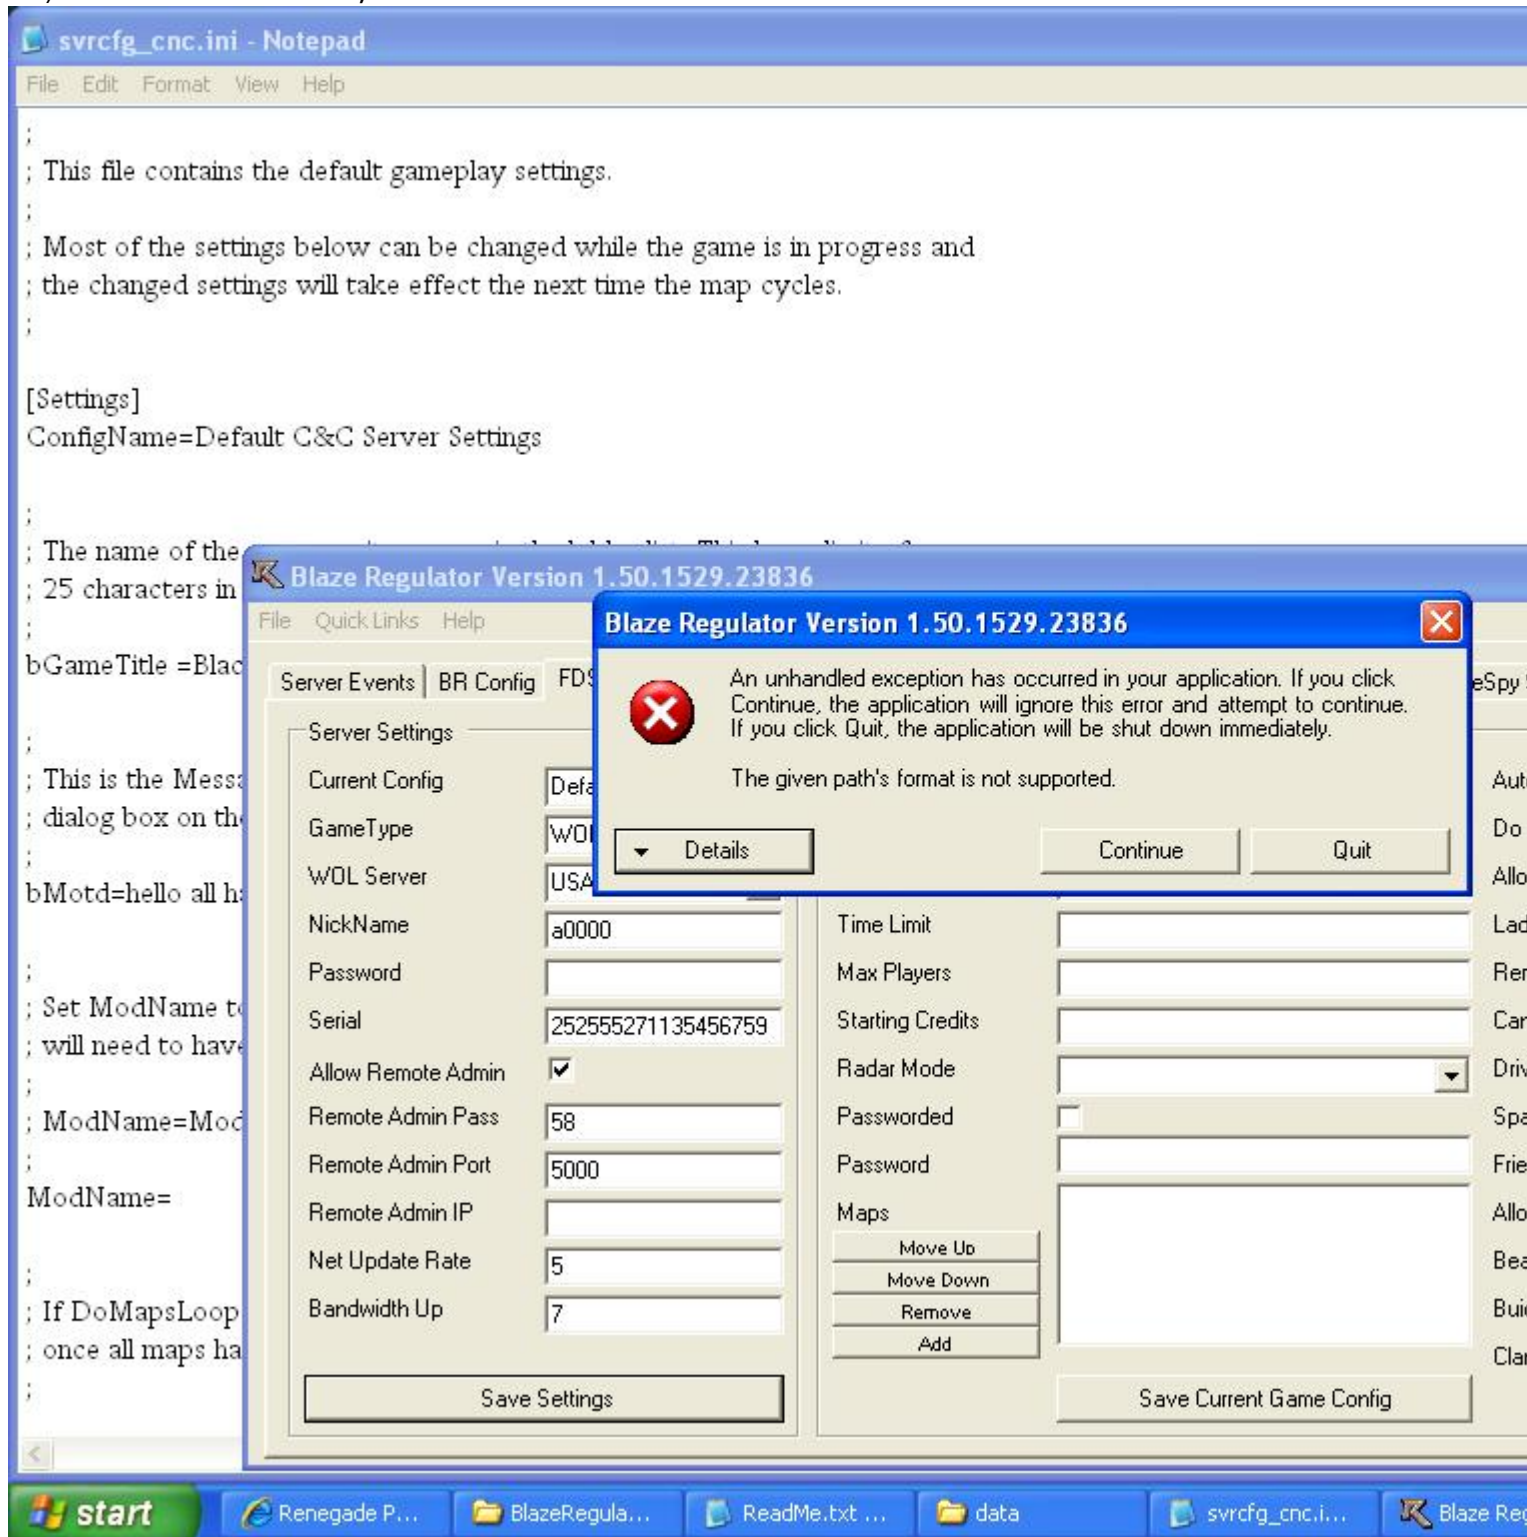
svrcfg_cnc.ini - Notepad
File Edit Format View Help

;
; This file contains the default gameplay settings.
;
; Most of the settings below can be changed while the game is in progress and
; the changed settings will take effect the next time the map cycles.
;

[Settings]
ConfigName=Default C&C Server Settings

;
; The name of the
; 25 characters in
;
bGameTitle =Blac

;
; This is the Mess
; dialog box on th
;
bMotd=hello all h

;
; Set ModName t
; will need to hav
;
; ModName=Mod
;
ModName=

;
; If DoMapsLoop
; once all maps ha
;

Blaze Regulator Version 1.50.1529.23836
File Quick Links Help
Server Events | BR Config | FD
eSpy
Server Settings
Current Config | Defa
GameType | WOL
WOL Server | USA
NickName | a0000
Password |
Serial | 2525552711354567 59
Allow Remote Admin | ☑
Remote Admin Pass | 58
Remote Admin Port | 5000
Remote Admin IP |
Net Update Rate | 5
Bandwidth Up | 7
Save Settings

Time Limit
Max Players
Starting Credits
Radar Mode
Passworded
Password
Maps
Move Up
Move Down
Remove
Add
Save Current Game Config

Aut
Do
Allo
Lad
Rer
Car
Driv
Spa
Frie
Allo
Bea
Bui
Clar

Blaze Regulator Version 1.50.1529.23836
An unhandled exception has occurred in your application. If you click Continue, the application will ignore this error and attempt to continue. If you click Quit, the application will be shut down immediately.

The given path's format is not supported.

Details
Continue
Quit

start | Renegade P... | BlazeRegula... | ReadMe.txt ... | data | svrcfg_cnc.i... | Blaze Re